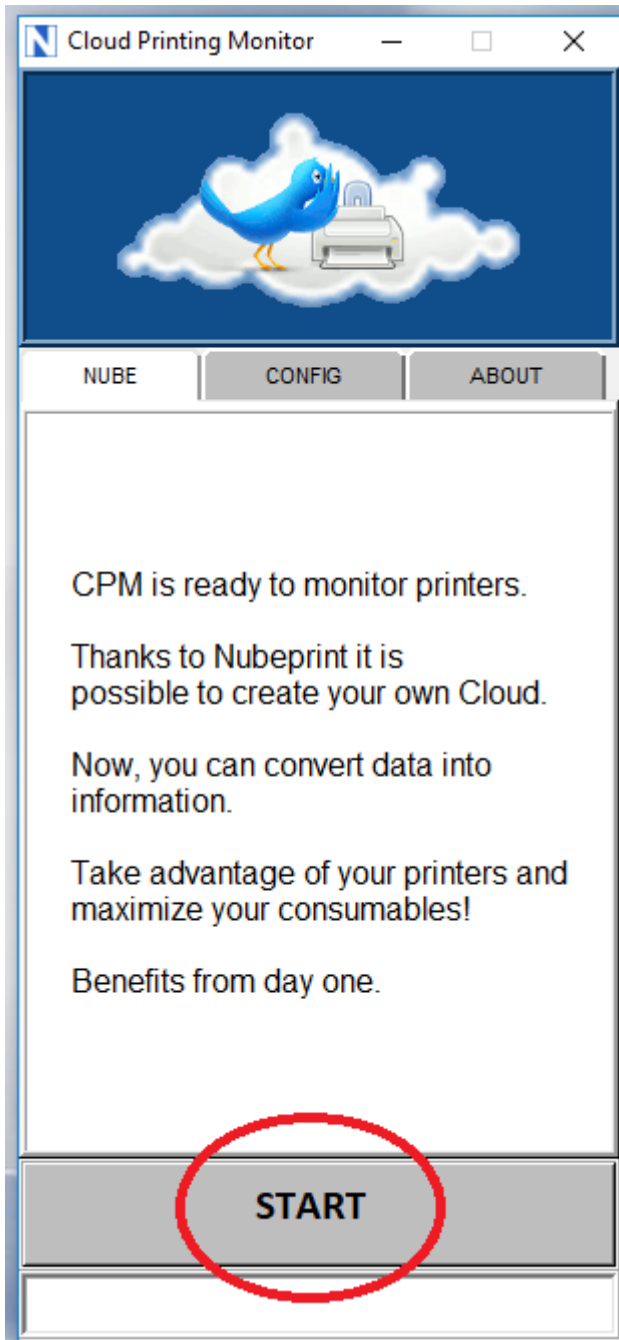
N Cloud Printing Monitor

NUBE
CONFIG
ABOUT

CPM is ready to monitor printers.

Thanks to Nubeprint it is possible to create your own Cloud.

Now, you can convert data into information.

Take advantage of your printers and maximize your consumables!

Benefits from day one.

START